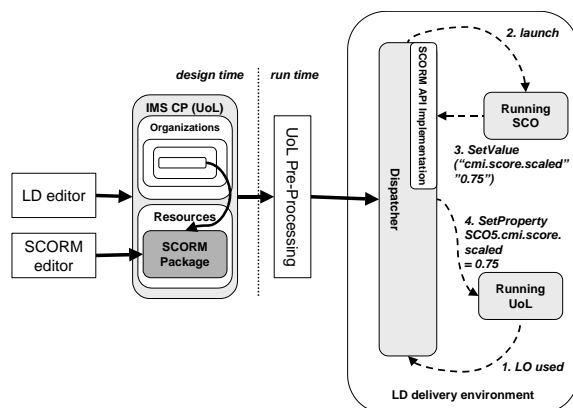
design time

run time

IMS CP (UoL)

Organizations

Resources

SCORM Package

LD editor

SCORM editor

UoL Pre-Processing

Dispatcher

SCORM API Implementation

2. launch

Running SCO

3. SetValue ("cmi.score.scaled" "0.75")

4. SetProperty SCO5.cmi.score. scaled = 0.75

Running UoL

1. LO used

LD delivery environment